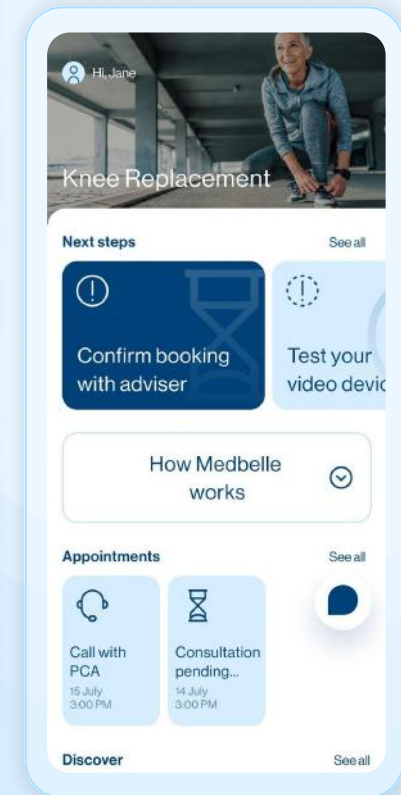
Hi, Jane

Knee Replacement

Next steps

See all

Confirm booking with adviser

Test your video devic

How Medbelle works

Appointments

See all

Call with PCA
15 July
3:00 PM

Consultation pending...
14 July
3:00 PM

Discover

See all